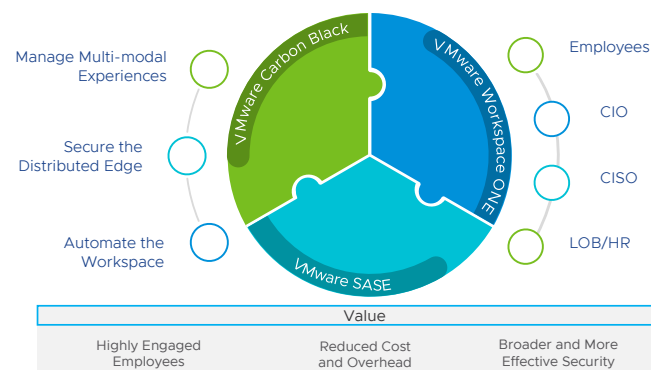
Manage Multi-modal Experiences

Secure the Distributed Edge

Automate the Workspace

VMware Carbon Black

VMware Workspace ONE

VMware SASE

Employees

CIO

CISO

LOB/HR

Value

Highly Engaged Employees

Reduced Cost and Overhead

Broader and More Effective Security